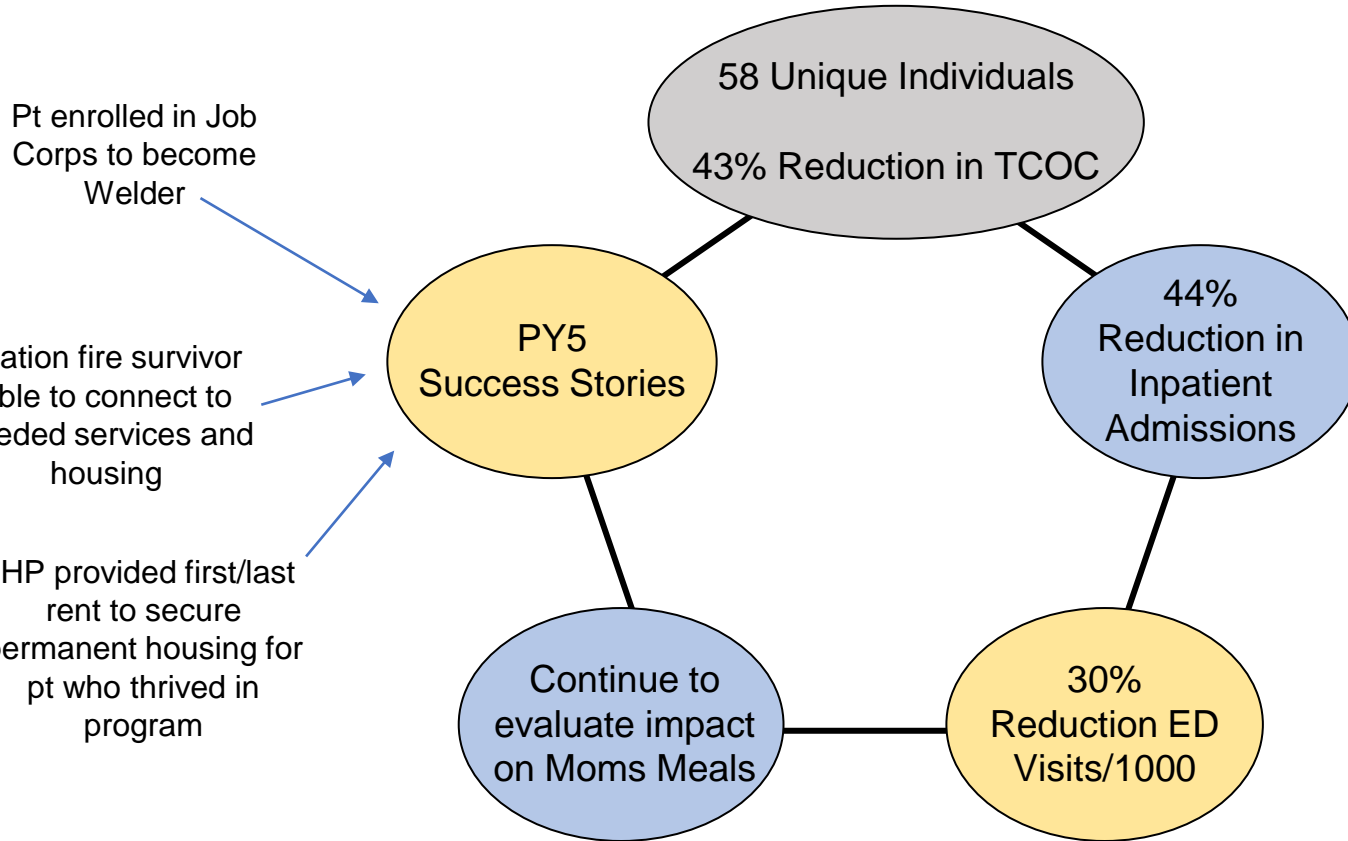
Pt enrolled in Job Corps to become Welder

ation fire survivor ble to connect to eded services and housing

HP provided first/last rent to secure ermanent housing for pt who thrived in program

58 Unique Individuals

43% Reduction in TCOC

PY5 Success Stories

44% Reduction in Inpatient Admissions

Continue to evaluate impact on Moms Meals

30% Reduction ED Visits/1000